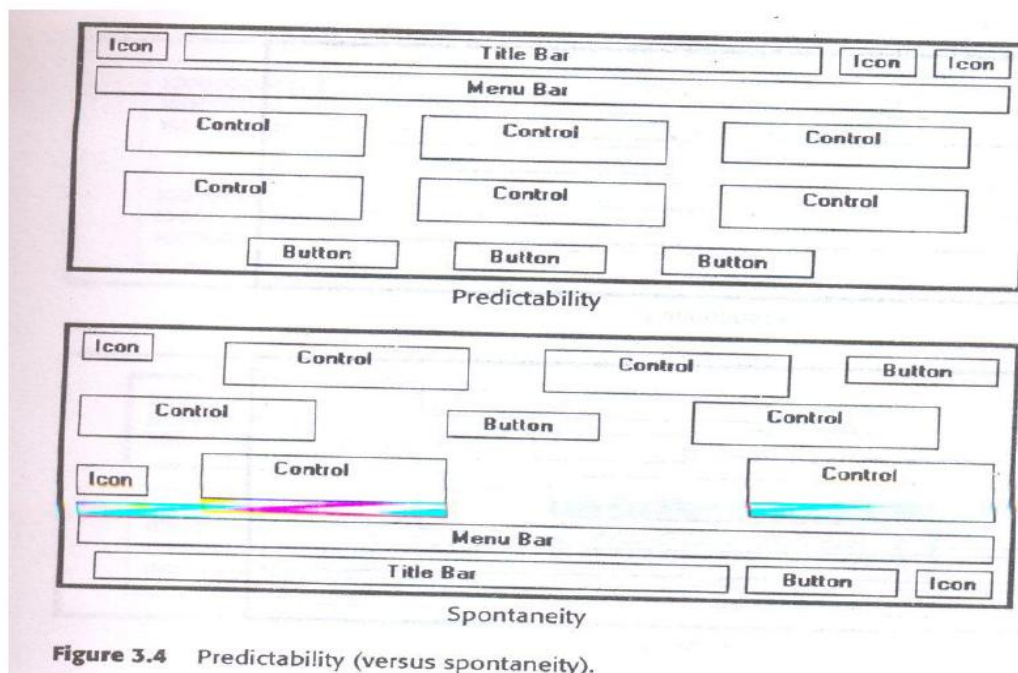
Icon Title Bar Icon Icon

Menu Bar

Control Control Control

Control Control Control

Button Button Button

Predictability

Icon Control Control Button

Control Button Control

Icon Control Control

Menu Bar

Title Bar Button Icon

Spontaneity

Figure 3.4 Predictability (versus spontaneity).